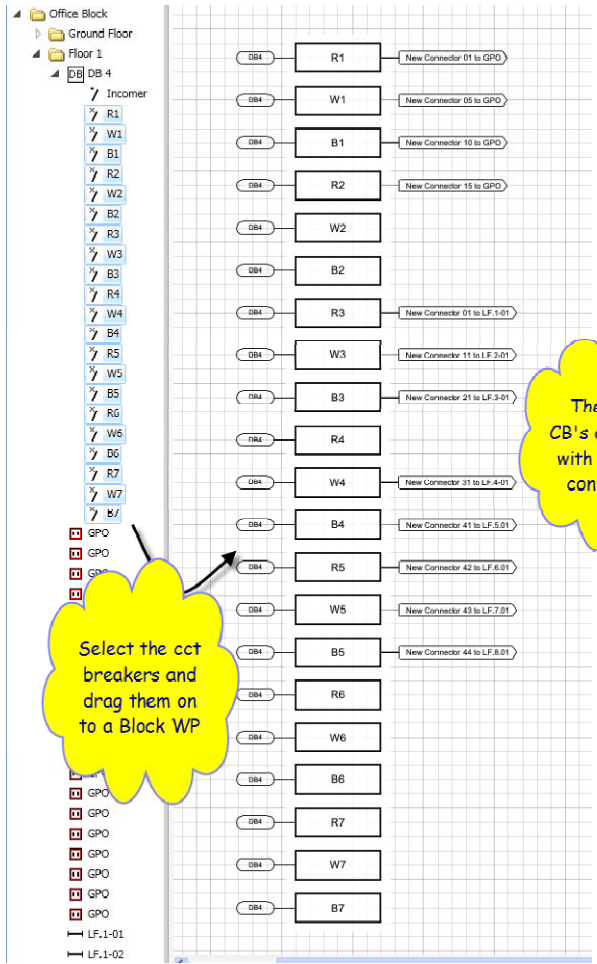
Office Block
Ground Floor
Floor 1
DB 4
Incomer
R1
W1
B1
R2
W2
B2
R3
W3
B3
R4
W4
B4
R5
W5
B5
R6
W6
B6
R7
W7
B7
GPO
GPO
GP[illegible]
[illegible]
GPO
GPO
GPO
GPO
GPO
GPO
GPO
LF.1-01
LF.1-02

Select the cct breakers and drag them on to a Block WP

DB4 R1 New Connector 01 to GPO
DB4 W1 New Connector 05 to GPO
DB4 B1 New Connector 10 to GPO
DB4 R2 New Connector 15 to GPO
DB4 W2
DB4 B2
DB4 R3 New Connector 01 to LF.1-01
DB4 W3 New Connector 11 to LF.2-01
DB4 B3 New Connector 21 to LF.3-01
DB4 R4
DB4 W4 New Connector 31 to LF.4-01
DB4 B4 New Connector 41 to LF.5.01
DB4 R5 New Connector 42 to LF.6.01
DB4 W5 New Connector 43 to LF.7.01
DB4 B5 New Connector 44 to LF.8.01
DB4 R6
DB4 W6
DB4 B6
DB4 R7
DB4 W7
DB4 B7

The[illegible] CB's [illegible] with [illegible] con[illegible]